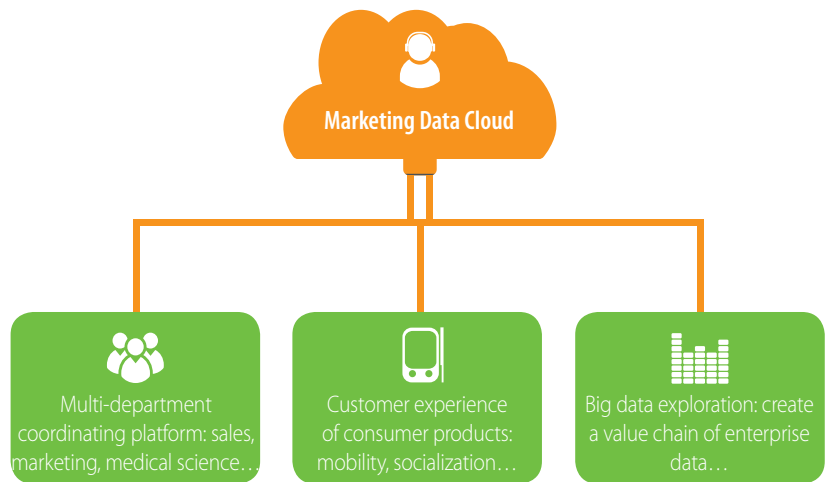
Marketing Data Cloud

Multi-department coordinating platform: sales, marketing, medical science…

Customer experience of consumer products: mobility, socialization…

Big data exploration: create a value chain of enterprise data…